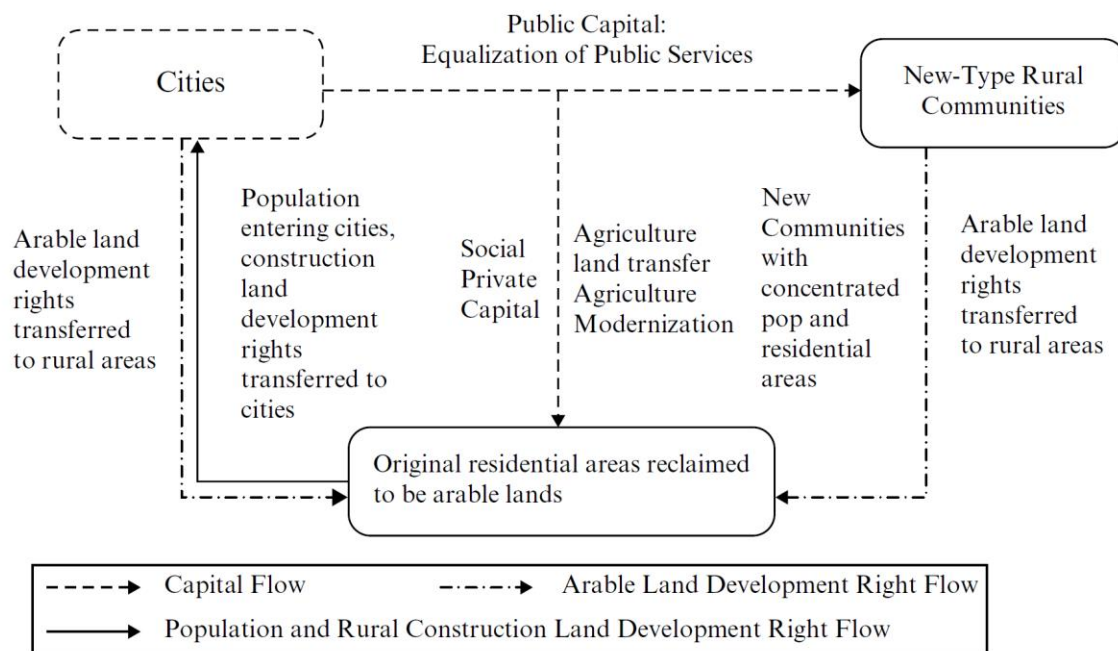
Public Capital:
Equalization of Public Services

Cities

New-Type Rural Communities

Arable land development rights transferred to rural areas

Population entering cities, construction land development rights transferred to cities

Social Private Capital

Agriculture land transfer Agriculture Modernization

New Communities with concentrated pop and residential areas

Arable land development rights transferred to rural areas

Original residential areas reclaimed to be arable lands

Capital Flow

Arable Land Development Right Flow

Population and Rural Construction Land Development Right Flow